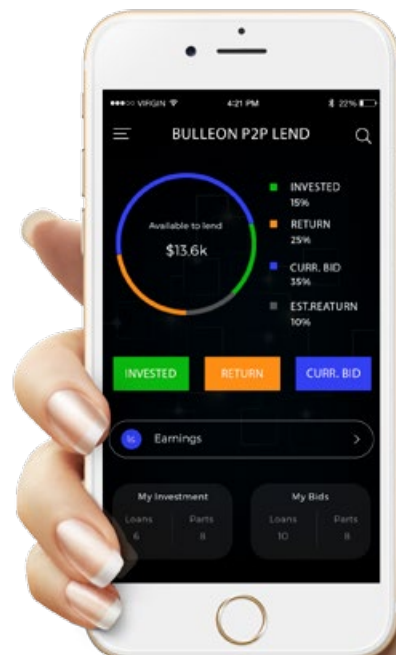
●●●○○ VIRGIN 4:21 PM 22%

BULLEON P2P LEND

Available to lend
$13.6k

INVESTED
15%

RETURN
25%

CURR. BID
35%

EST.REATURN
10%

INVESTED

RETURN

CURR. BID

Earnings

My Investment
Loans
6
Parts
8

My Bids
Loans
10
Parts
8